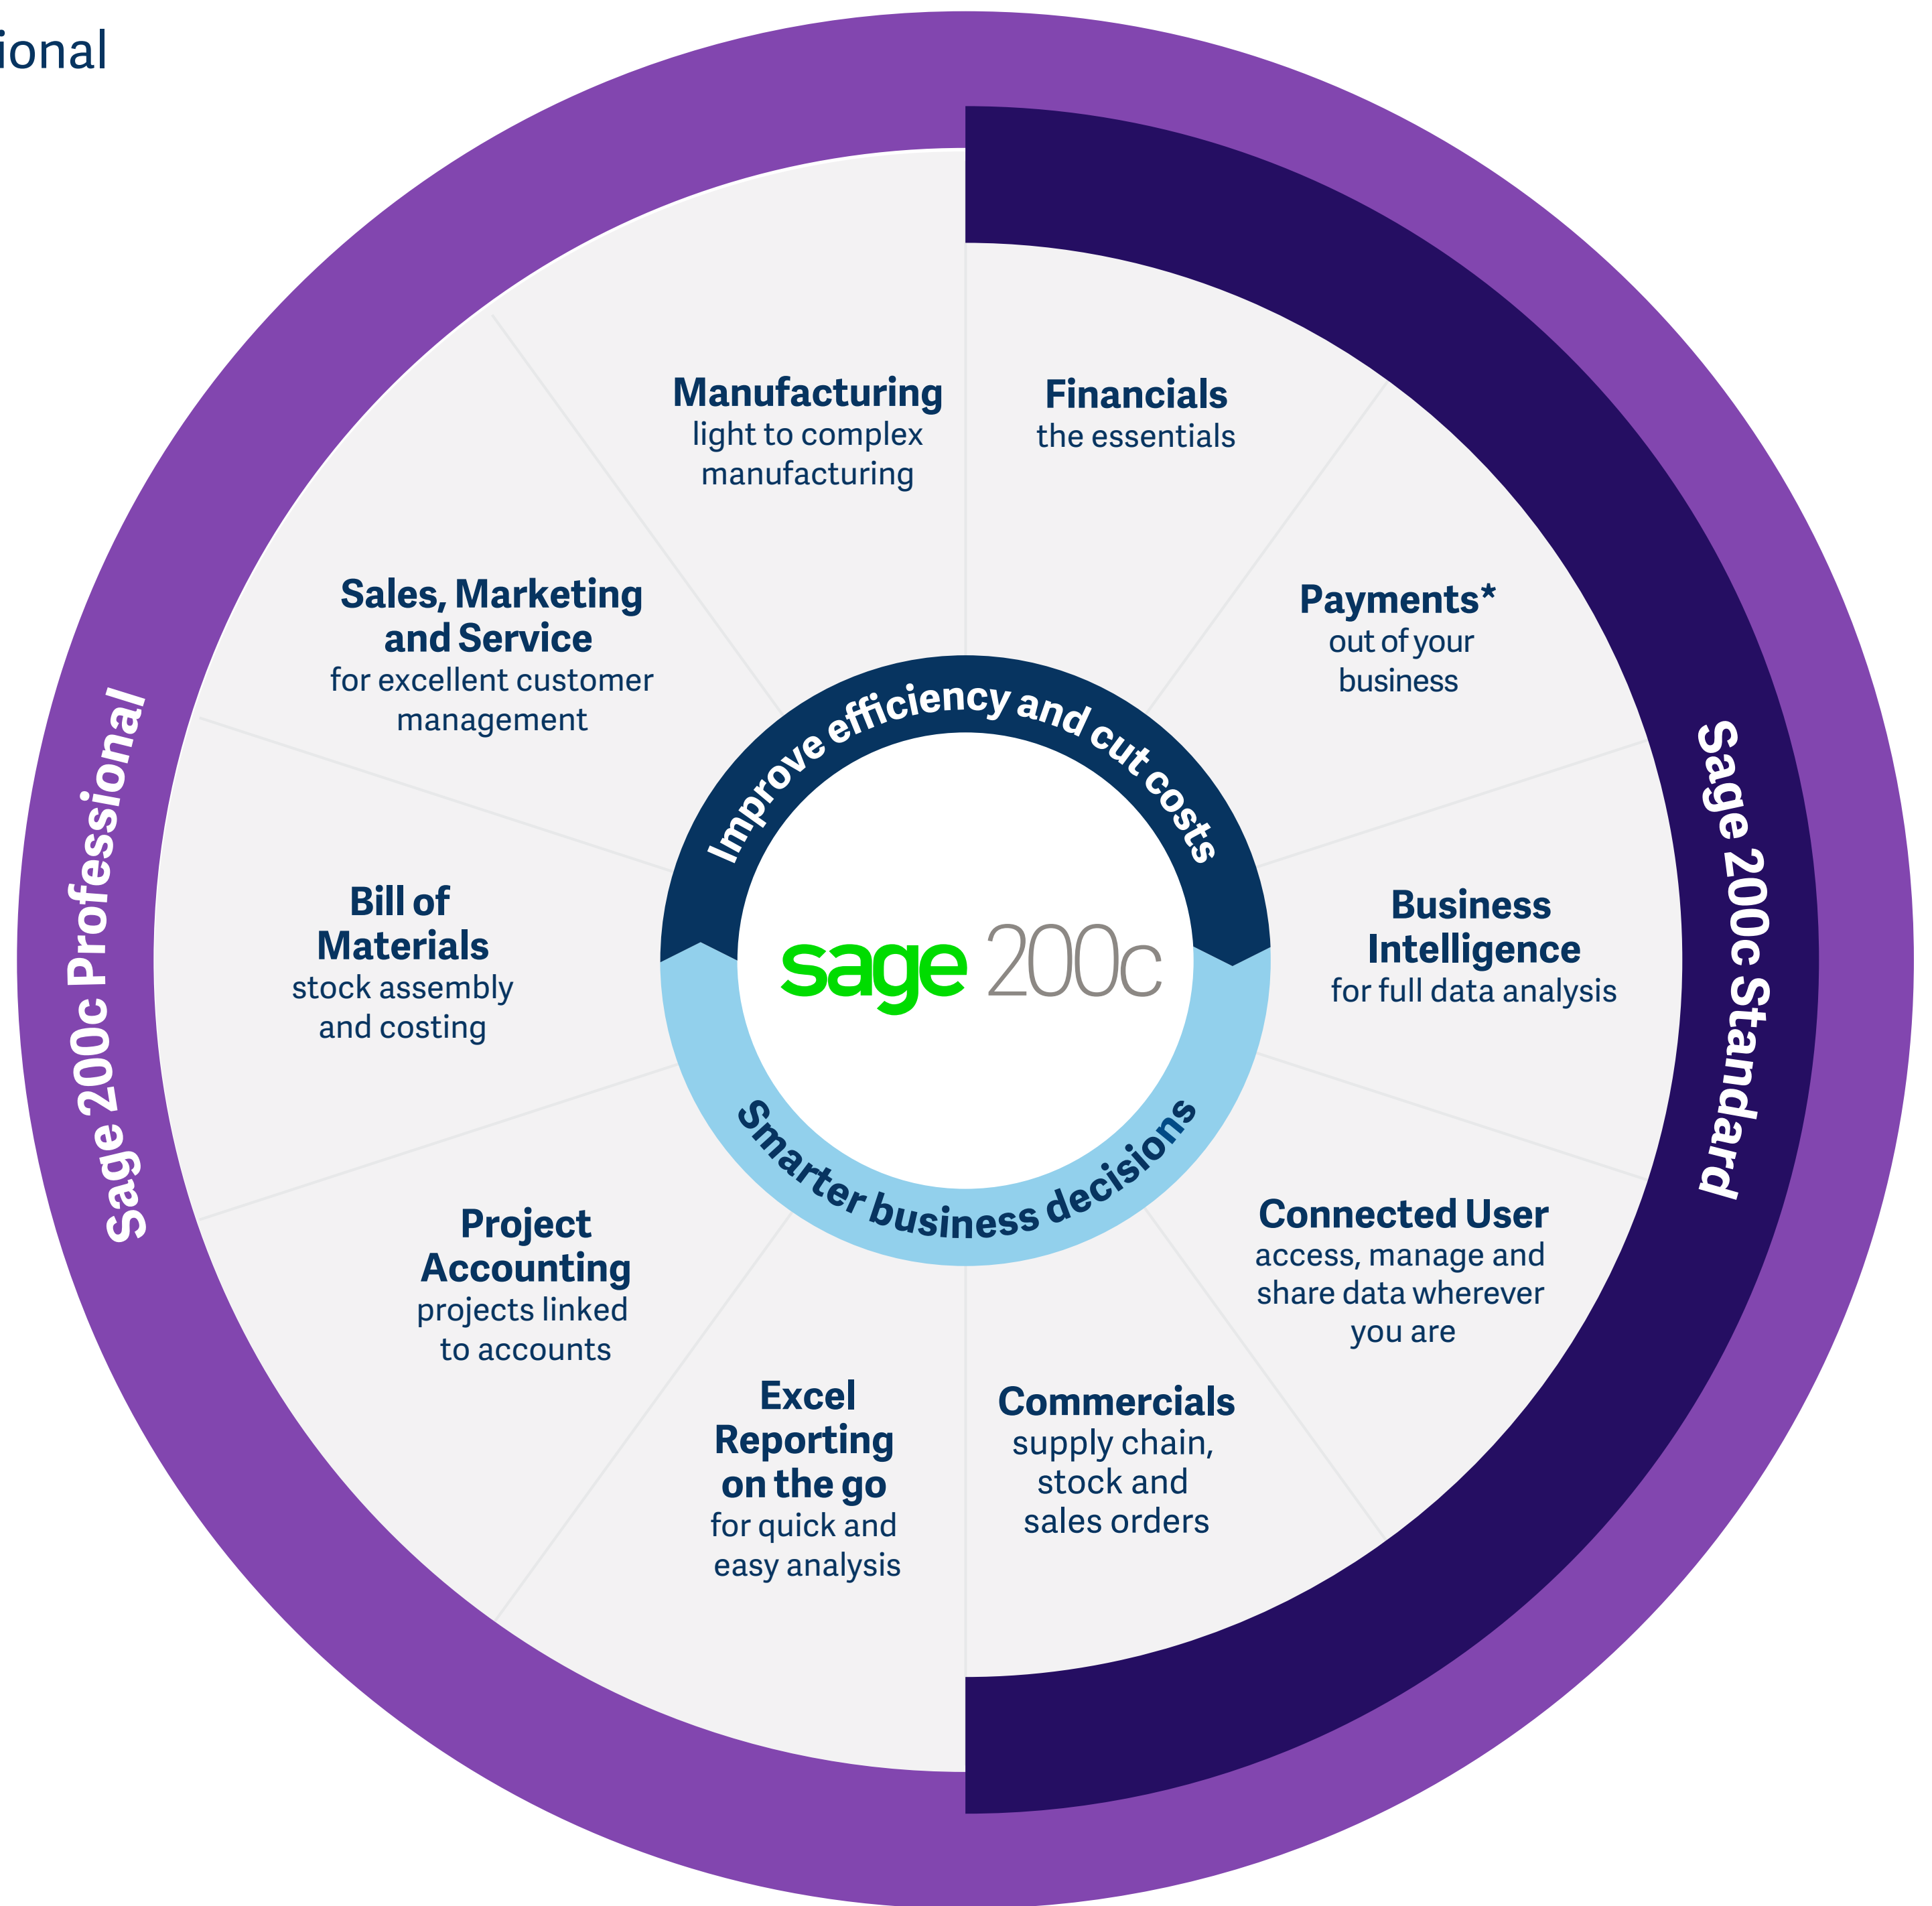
ional

Sage 200c Professional

Sage 200c Standard

Manufacturing
light to complex manufacturing

Financials
the essentials

Sales, Marketing and Service
for excellent customer management

Payments*
out of your business

Improve efficiency and cut costs

sage 200c

Smarter business decisions

Bill of Materials
stock assembly and costing

Business Intelligence
for full data analysis

Project Accounting
projects linked to accounts

Connected User
access, manage and share data wherever you are

Excel Reporting on the go
for quick and easy analysis

Commercials
supply chain, stock and sales orders